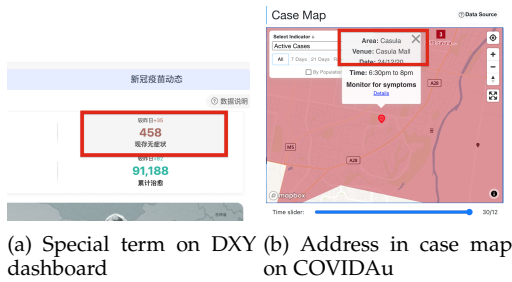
新冠疫苗动态

数据说明

较昨日+36
458
现存无症状

较昨日+62
91,188
累计治愈

(a) Special term on DXY dashboard

Case Map

Data Source

Select Indicator
Active Cases

All 7 Days 21 Days

By Population

Area: Casula
Venue: Casula Mall
Date: 24/12/20
Time: 6:30pm to 8pm
Monitor for symptoms
Details

3

M5

A28

A28

mapbox

Time slider:

30/12

(b) Address in case map on COVIDAu